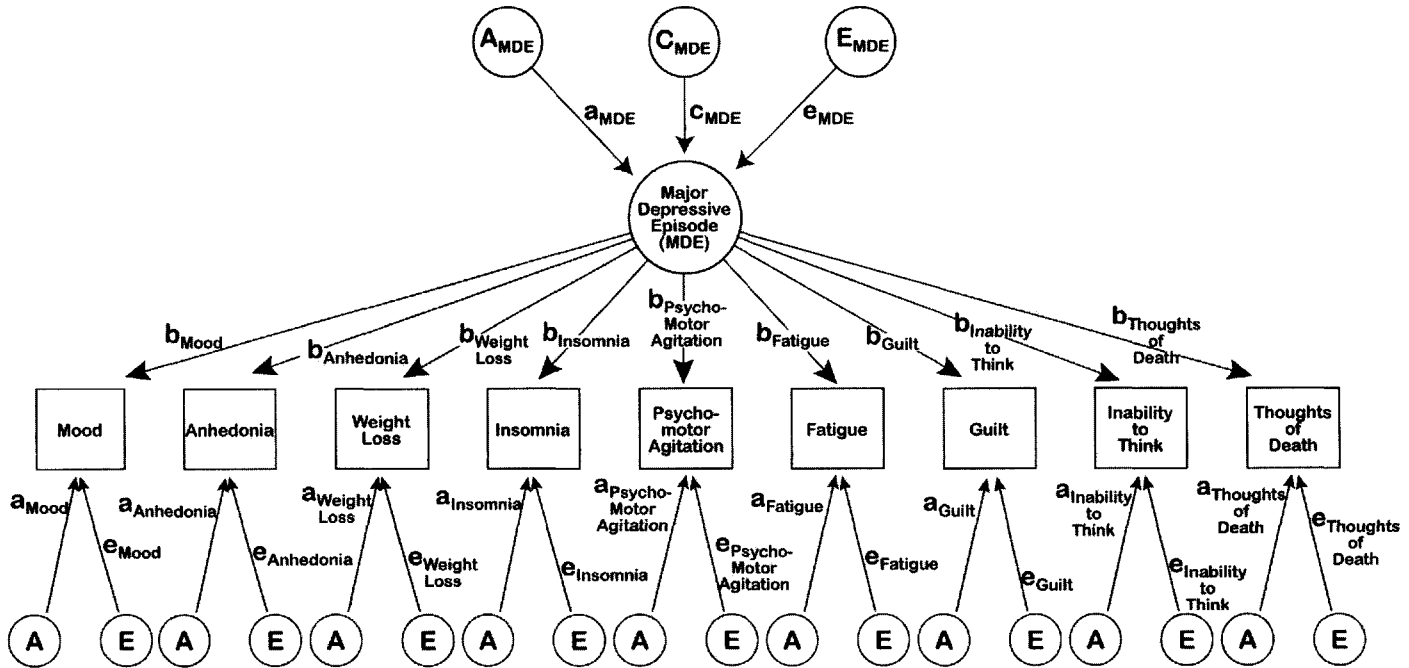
$A_{MDE}$ $C_{MDE}$ $E_{MDE}$

$a_{MDE}$ $c_{MDE}$ $e_{MDE}$

Major Depressive Episode (MDE)

$b_{Mood}$ $b_{Anhedonia}$ $b_{Weight\ Loss}$ $b_{Insomnia}$ $b_{Psycho\text{-}Motor\ Agitation}$ $b_{Fatigue}$ $b_{Guilt}$ $b_{Inability\ to\ Think}$ $b_{Thoughts\ of\ Death}$

Mood

Anhedonia

Weight Loss

Insomnia

Psychomotor Agitation

Fatigue

Guilt

Inability to Think

Thoughts of Death

$a_{Mood}$ $e_{Mood}$ $a_{Anhedonia}$ $e_{Anhedonia}$ $a_{Weight\ Loss}$ $e_{Weight\ Loss}$ $a_{Insomnia}$ $e_{Insomnia}$ $a_{Psycho\text{-}Motor\ Agitation}$ $e_{Psycho\text{-}Motor\ Agitation}$ $a_{Fatigue}$ $e_{Fatigue}$ $a_{Guilt}$ $e_{Guilt}$ $a_{Inability\ to\ Think}$ $e_{Inability\ to\ Think}$ $a_{Thoughts\ of\ Death}$ $e_{Thoughts\ of\ Death}$

A E A E A E A E A E A E A E A E A E